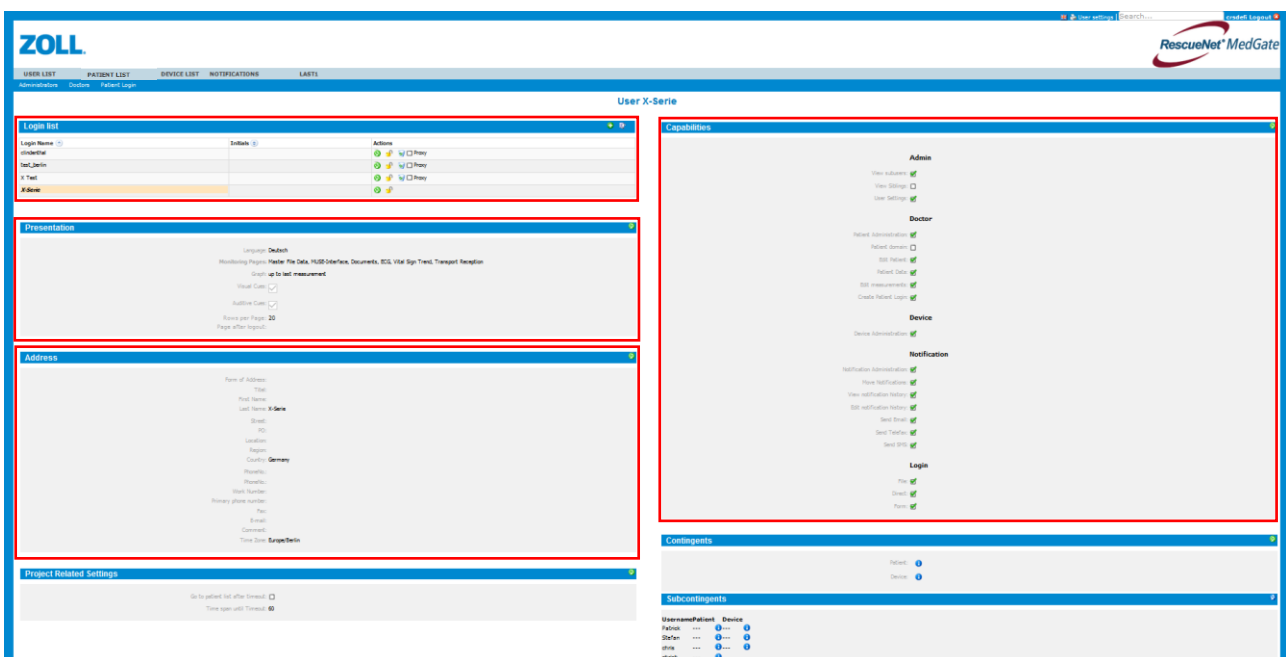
User settings Search... cindell Logout

ZOLL.

RescueNet® MedGate

USER LIST PATIENT LIST DEVICE LIST NOTIFICATIONS LAST1

Administrators Doctors Patient Login

User X-Serie

Login list

| Login Name | Initials | Actions |
|---|---|---|
| cindethal | | Proxy |
| test_berlin | | Proxy |
| X Test | | Proxy |
| X-Serie | | |

Presentation

Language: Deutsch
Monitoring Pages: Master File Data, MUSE-Interface, Documents, ECG, Vital Sign Trend, Transport Reception
Graph: up to last measurement
Visual Cue:
Auditive Cue:
Rows per Page: 20
Page after logout:

Address

Form of Address:
Title:
First Name:
Last Name: X-Serie
Street:
PO:
Location:
Region:
Country: Germany
Phone No.:
Phone No.:
Work Number:
Primary phone number:
Fax:
E-mail:
Comment:
Time Zone: Europe/Berlin

Project Related Settings

Go to patient list after timeout:
Time span until Timeout: 60

Capabilities

Admin
View subusers
View Settings
User Settings

Doctor
Patient Administration
Patient domain
Edit Patient
Patient Data
Edit measurements
Create Patient Login

Device
Device Administration

Notification
Notification Administration
More Notifications
View notification history
Edit notification history
Send Email
Send Telefax
Send SMS

Login
File
Direct
Form

Contingents

Patient:
Device:

Subcontingents

| Username | Patient | Device |
|---|---|---|
| Patrick | --- | --- |
| Stefan | --- | --- |
| chris | --- | --- |